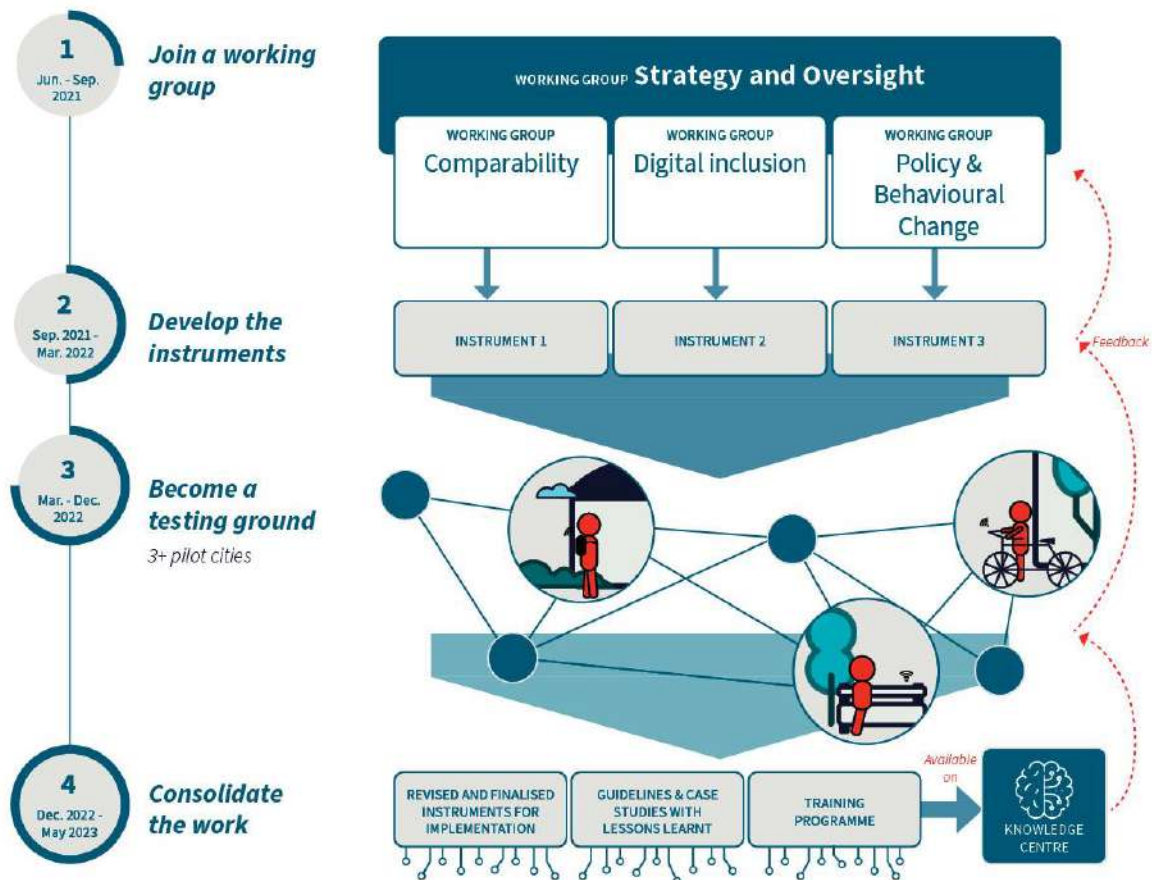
1
Jun. - Sep. 2021
Join a working group

2
Sep. 2021 - Mar. 2022
Develop the instruments

3
Mar. - Dec. 2022
Become a testing ground
3+ pilot cities

4
Dec. 2022 - May 2023
Consolidate the work

WORKING GROUP Strategy and Oversight

WORKING GROUP
Comparability

WORKING GROUP
Digital inclusion

WORKING GROUP
Policy & Behavioural Change

INSTRUMENT 1
INSTRUMENT 2
INSTRUMENT 3

Feedback

REVISED AND FINALISED INSTRUMENTS FOR IMPLEMENTATION
GUIDELINES & CASE STUDIES WITH LESSONS LEARNT
TRAINING PROGRAMME

Available on

KNOWLEDGE CENTRE